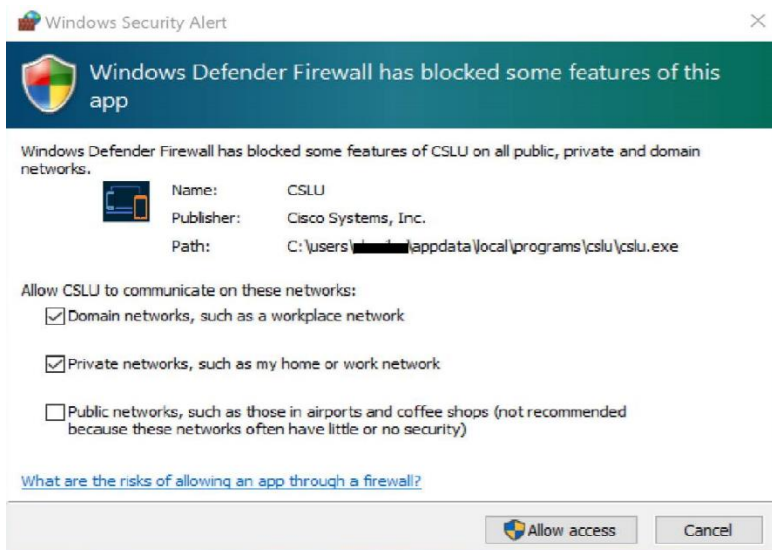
Windows Security Alert

Windows Defender Firewall has blocked some features of this app

Windows Defender Firewall has blocked some features of CSLU on all public, private and domain networks.

Name: CSLU

Publisher: Cisco Systems, Inc.

Path: C:\users\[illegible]\appdata\local\programs\cslu\cslu.exe

Allow CSLU to communicate on these networks:

Domain networks, such as a workplace network

Private networks, such as my home or work network

Public networks, such as those in airports and coffee shops (not recommended because these networks often have little or no security)

What are the risks of allowing an app through a firewall?

Allow access

Cancel